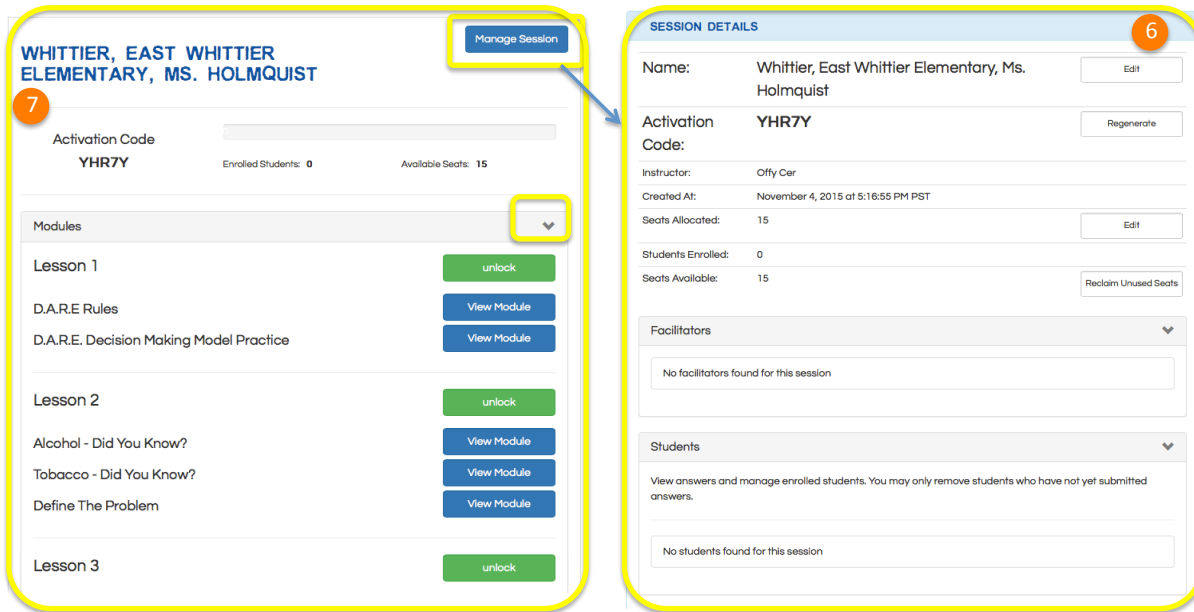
WHITTIER, EAST WHITTIER ELEMENTARY, MS. HOLMQUIST

Manage Session

7

Activation Code
YHR7Y

Enrolled Students: 0

Available Seats: 15

Modules

Lesson 1
unlock

D.A.R.E Rules
View Module

D.A.R.E. Decision Making Model Practice
View Module

Lesson 2
unlock

Alcohol - Did You Know?
View Module

Tobacco - Did You Know?
View Module

Define The Problem
View Module

Lesson 3
unlock

SESSION DETAILS

6

| | | |
|---|---|---|
| Name: | Whittier, East Whittier Elementary, Ms. Holmquist | Edit |
| Activation Code: | YHR7Y | Regenerate |
| Instructor: | Offy Cer | |
| Created At: | November 4, 2015 at 5:16:55 PM PST | |
| Seats Allocated: | 15 | Edit |
| Students Enrolled: | 0 | |
| Seats Available: | 15 | Reclaim Unused Seats |

Facilitators

No facilitators found for this session

Students

View answers and manage enrolled students. You may only remove students who have not yet submitted answers.

No students found for this session